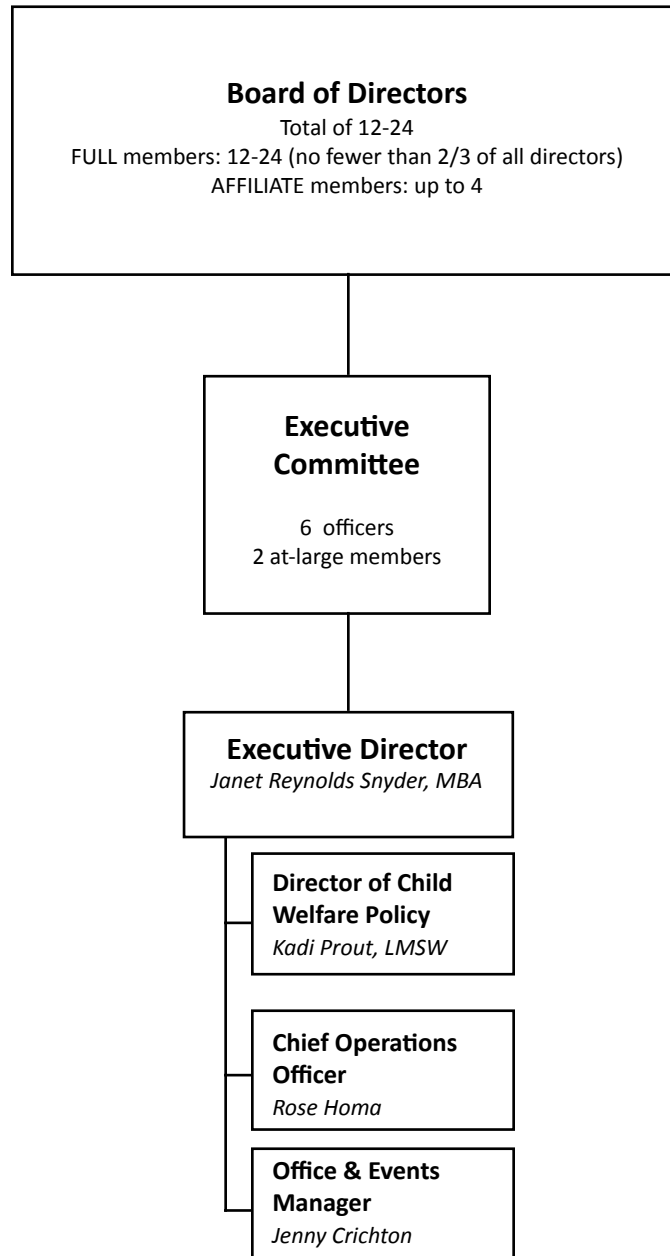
**Board of Directors**
Total of 12-24
FULL members: 12-24 (no fewer than 2/3 of all directors)
AFFILIATE members: up to 4

**Executive Committee**

6 officers
2 at-large members

**Executive Director**
*Janet Reynolds Snyder, MBA*

**Director of Child Welfare Policy**
*Kadi Prout, LMSW*

**Chief Operations Officer**
*Rose Homa*

**Office & Events Manager**
*Jenny Crichton*